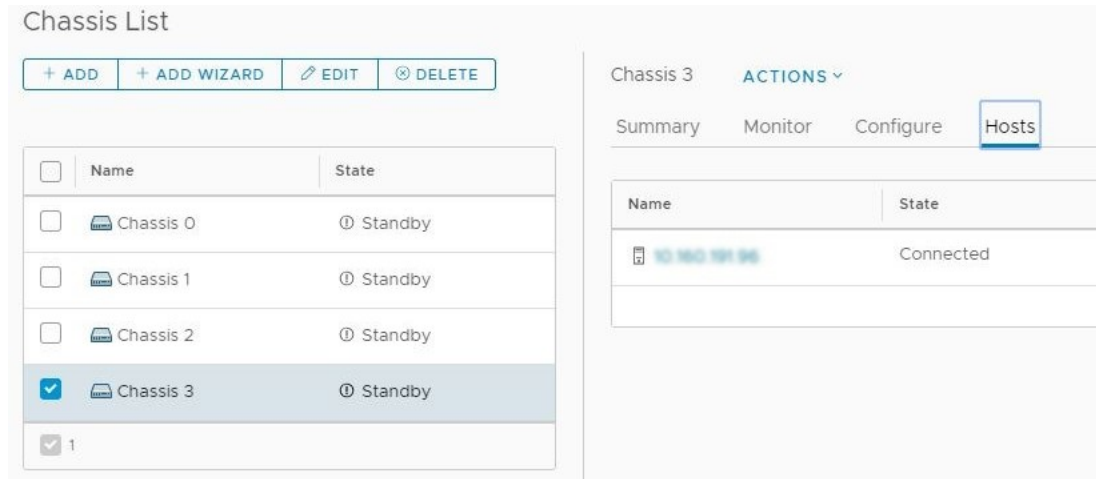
Chassis List

+ ADD | + ADD WIZARD | EDIT | DELETE

| | Name | State |
|---|---|---|
| | Chassis 0 | Standby |
| | Chassis 1 | Standby |
| | Chassis 2 | Standby |
| | Chassis 3 | Standby |

1

Chassis 3 ACTIONS

Summary Monitor Configure Hosts

| Name | State |
|---|---|
| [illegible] | Connected |